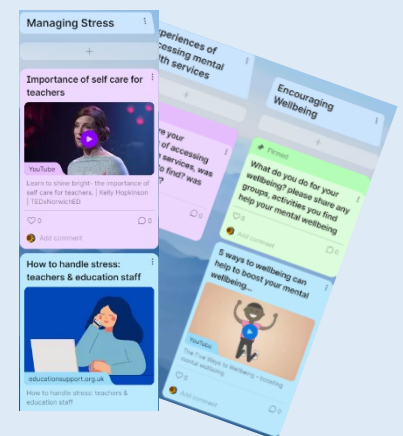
Managing Stress

+

Importance of self care for teachers

YouTube

Learn to shine bright- the importance of self care for teachers. | Kelly Hopkinson | TEDxNorwichED

0

0

Add comment

How to handle stress: teachers & education staff

educationsupport.org.uk

How to handle stress: teachers & education staff

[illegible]xperiences of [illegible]ccessing mental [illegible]lth services

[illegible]re your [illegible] of accessing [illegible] services, was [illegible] find? was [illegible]

0

Encouraging Wellbeing

+

Pinned

What do you do for your wellbeing? please share any groups, activities you find help your mental wellbeing

0

Add comment

5 ways to wellbeing can help to boost your mental wellbeing...

YouTube

The Five Ways to Wellbeing - boosting mental wellbeing

0

Add comment